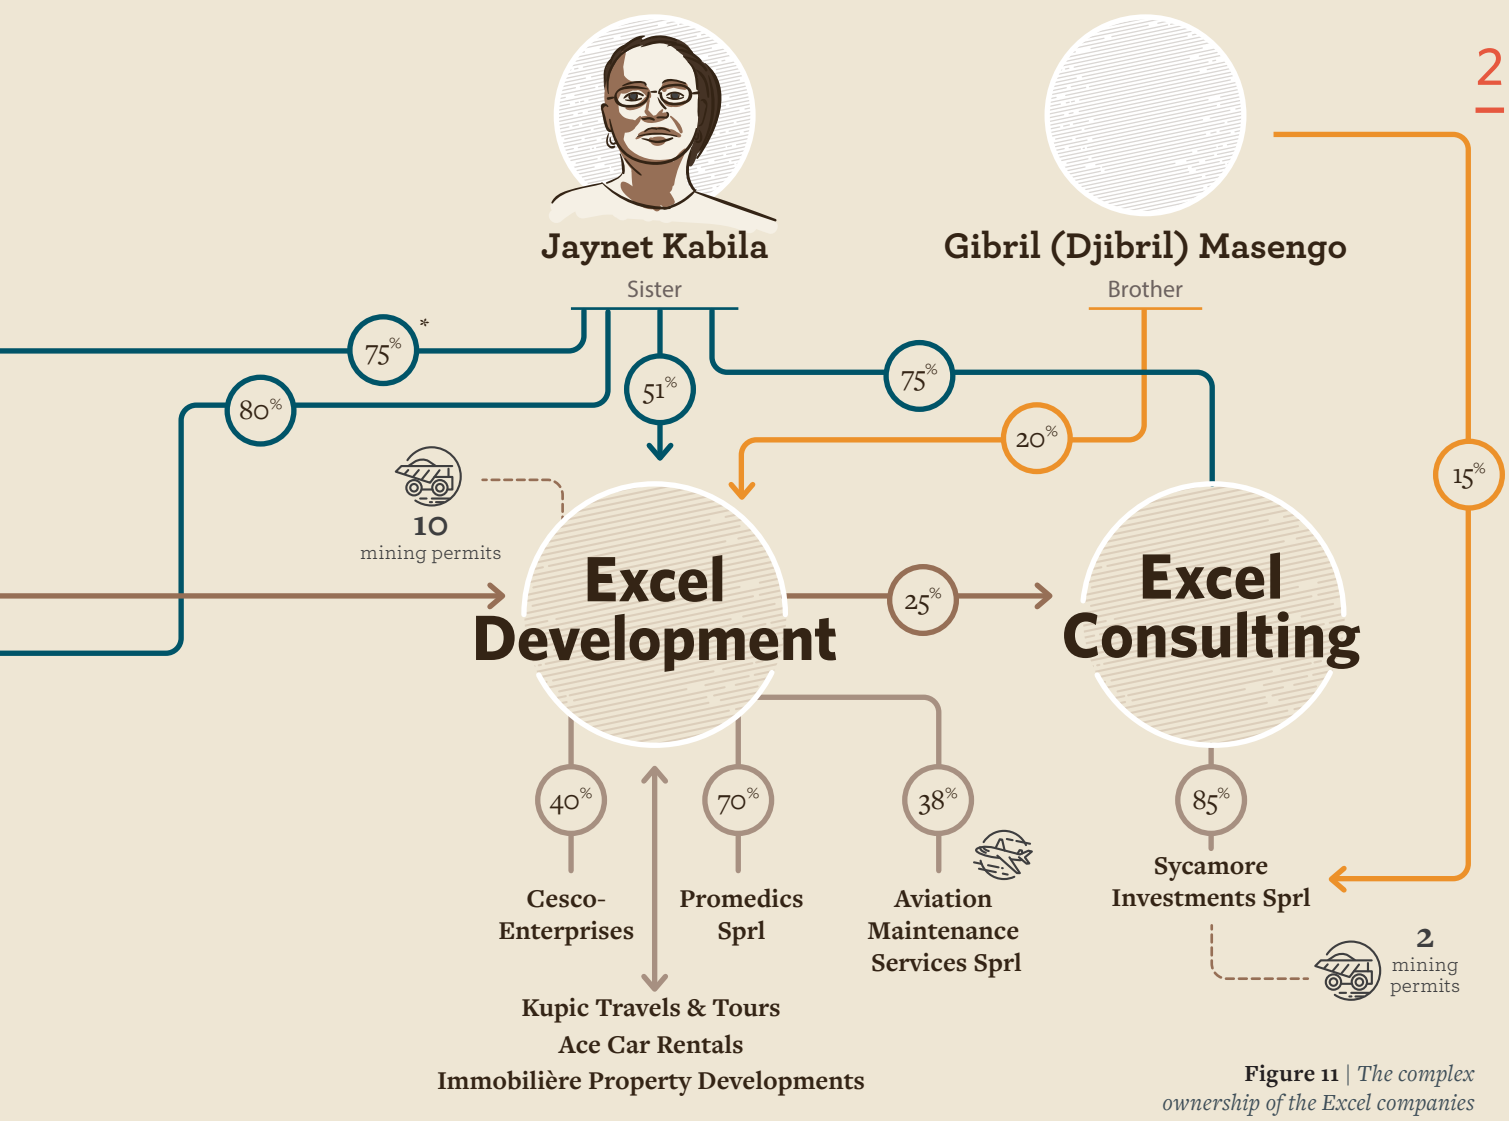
2

Jaynet Kabila
Sister

Gibril (Djibril) Masengo
Brother

75% *

80%

51%

75%

20%

15%

10
mining permits

Excel Development

25%

Excel Consulting

40%

70%

38%

85%

Cesco-Enterprises

Promedics Sprl

Aviation Maintenance Services Sprl

Sycamore Investments Sprl

2
mining permits

Kupic Travels & Tours
Ace Car Rentals
Immobilière Property Developments

Figure 11 | The complex ownership of the Excel companies